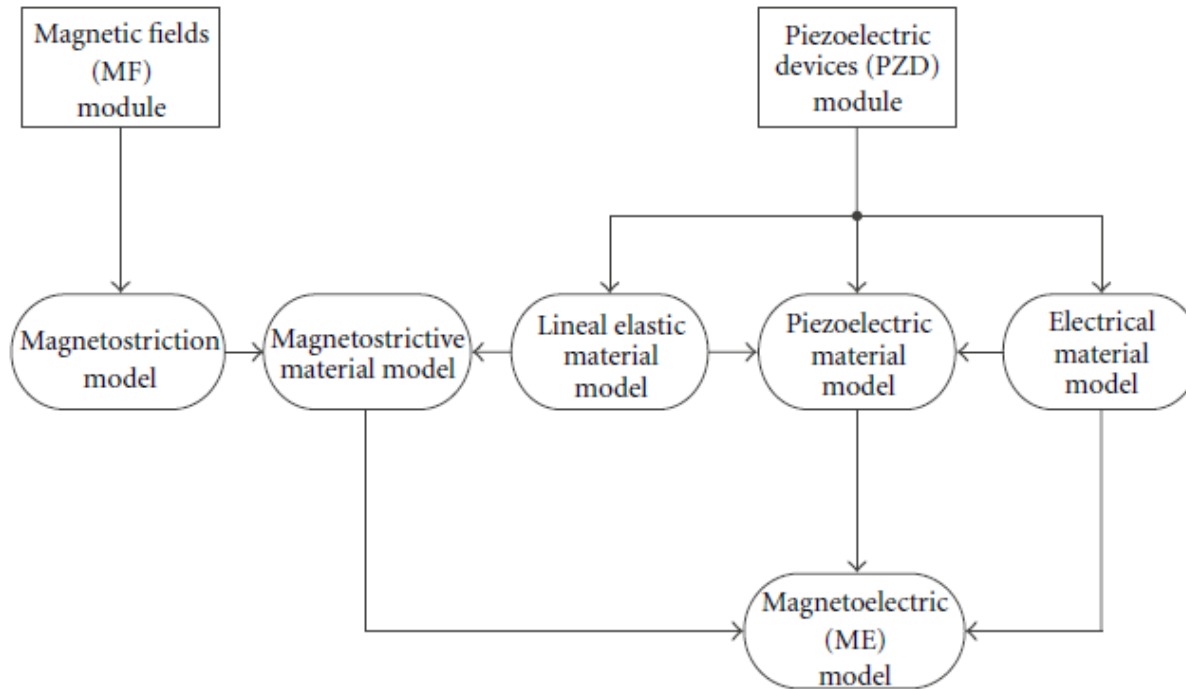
Magnetic fields (MF) module

Piezoelectric devices (PZD) module

Magnetostriction model

Magnetostrictive material model

Lineal elastic material model

Piezoelectric material model

Electrical material model

Magnetoelectric (ME) model